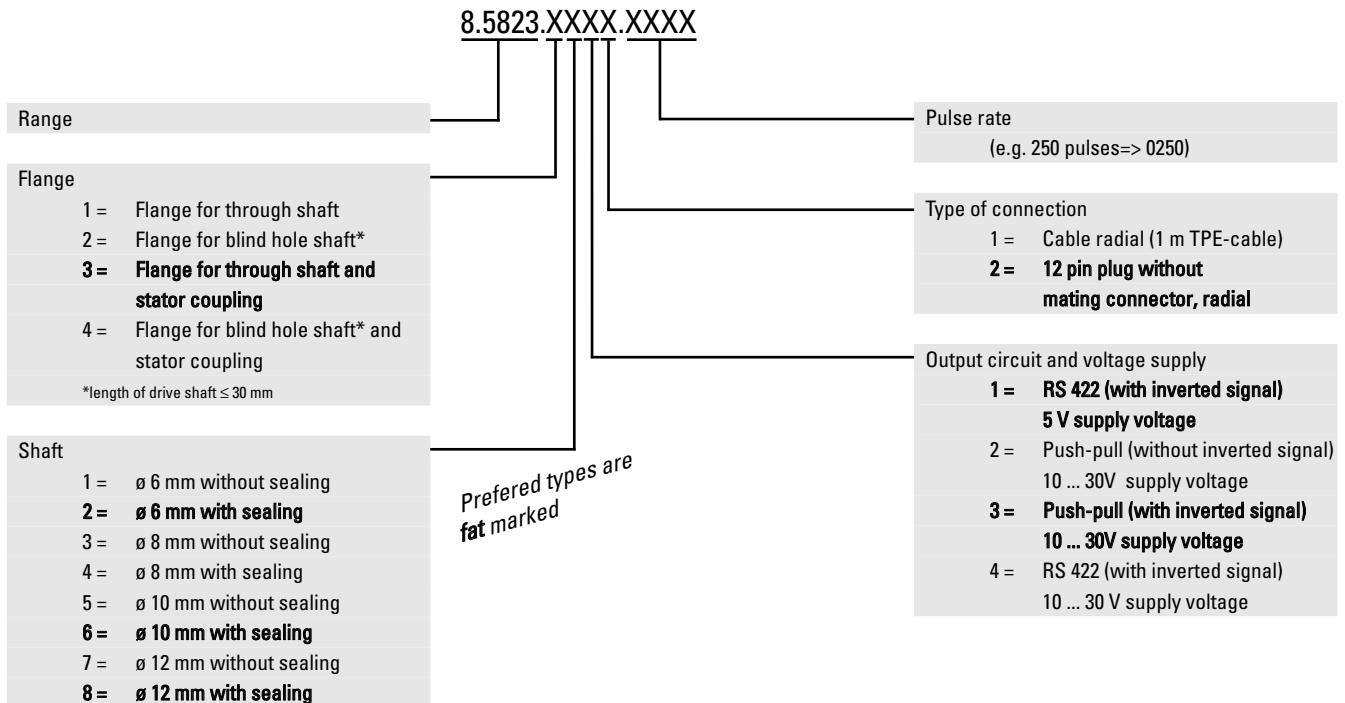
8.5823.XXXX.XXXX

Range

Flange
1 = Flange for through shaft
2 = Flange for blind hole shaft*
3 = Flange for through shaft and stator coupling
4 = Flange for blind hole shaft* and stator coupling
*length of drive shaft ≤ 30 mm

Shaft
1 = ø 6 mm without sealing
2 = ø 6 mm with sealing
3 = ø 8 mm without sealing
4 = ø 8 mm with sealing
5 = ø 10 mm without sealing
6 = ø 10 mm with sealing
7 = ø 12 mm without sealing
8 = ø 12 mm with sealing

Prefered types are fat marked

Pulse rate
(e.g. 250 pulses=> 0250)

Type of connection
1 = Cable radial (1 m TPE-cable)
2 = 12 pin plug without mating connector, radial

Output circuit and voltage supply
1 = RS 422 (with inverted signal) 5 V supply voltage
2 = Push-pull (without inverted signal) 10 ... 30V supply voltage
3 = Push-pull (with inverted signal) 10 ... 30V supply voltage
4 = RS 422 (with inverted signal) 10 ... 30 V supply voltage